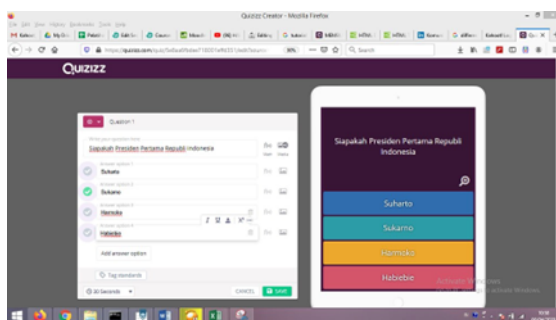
Quizizz Creator - Mozilla Firefox

File Edit View History Bookmarks Tools Help

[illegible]

https://quizizz.com/quiz/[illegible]

90%

Search

QUIZIZZ

Question 1

Write your question here

Siapakah Presiden Pertama Republi Indonesia

Answer option 1

Suharto

Answer option 2

Sukarno

Answer option 3

Harmoko

Answer option 4

Habiebie

Add answer option

Tag standards

30 Seconds

CANCEL

SAVE

Siapakah Presiden Pertama Republi Indonesia

Suharto

Sukarno

Harmoko

Habiebie

Activate Windows
Go to Settings to activate Windows.